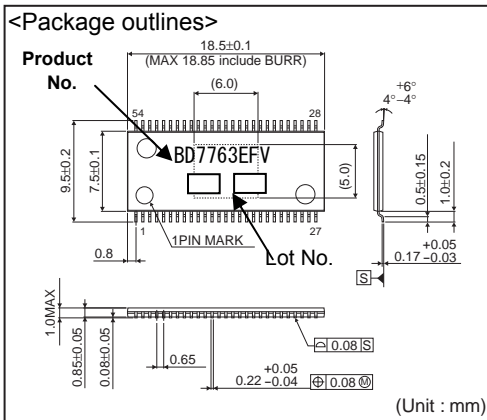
<Package outlines>

Product No.

18.5±0.1
(MAX 18.85 include BURR)

(6.0)

54

28

BD7763EFV

$4^{\circ}{}^{+6^{\circ}}_{-4^{\circ}}$

9.5±0.2

7.5±0.1

(5.0)

0.5±0.15

1.0±0.2

1

27

1PIN MARK

0.8

Lot No.

$0.17^{+0.05}_{-0.03}$

S

1.0MAX

0.85±0.05

0.08±0.05

0.65

$0.22^{+0.05}_{-0.04}$

0.08 S

0.08 M

(Unit : mm)